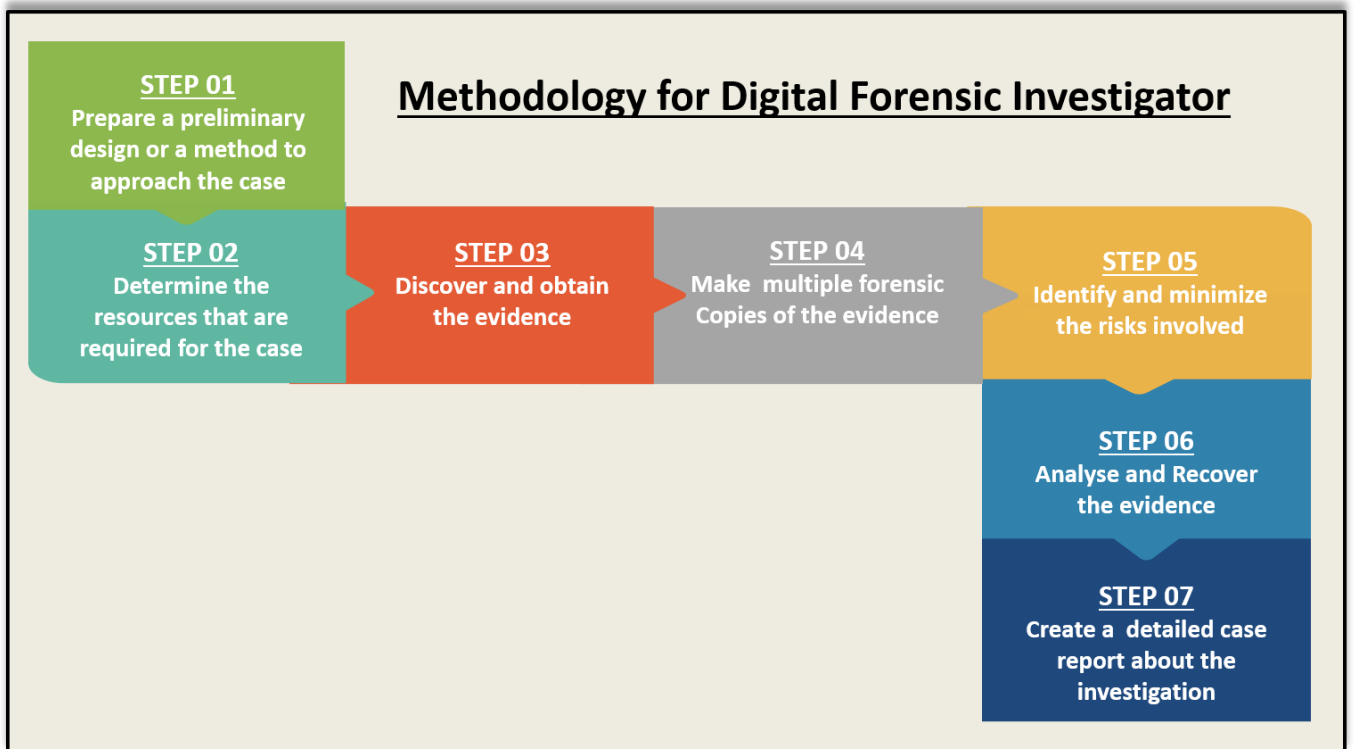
STEP 01
Prepare a preliminary design or a method to approach the case

Methodology for Digital Forensic Investigator

STEP 02
Determine the resources that are required for the case

STEP 03
Discover and obtain the evidence

STEP 04
Make multiple forensic Copies of the evidence

STEP 05
Identify and minimize the risks involved

STEP 06
Analyse and Recover the evidence

STEP 07
Create a detailed case report about the investigation